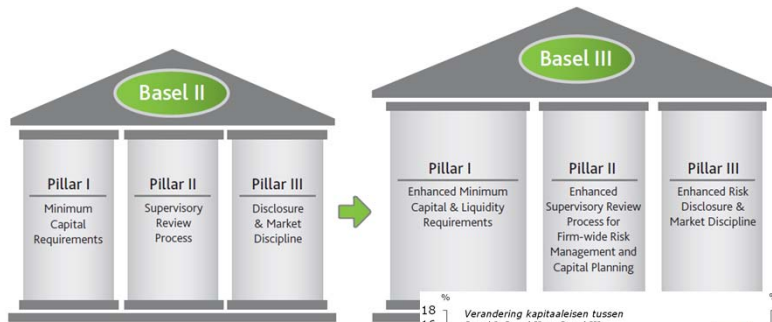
Basel II

Pillar I
Minimum Capital Requirements

Pillar II
Supervisory Review Process

Pillar III
Disclosure & Market Discipline

Basel III

Pillar I
Enhanced Minimum Capital & Liquidity Requirements

Pillar II
Enhanced Supervisory Review Process for Firm-wide Risk Management and Capital Planning

Pillar III
Enhanced Risk Disclosure & Market Discipline

%
18
Verandering kapitaaleisen tussen